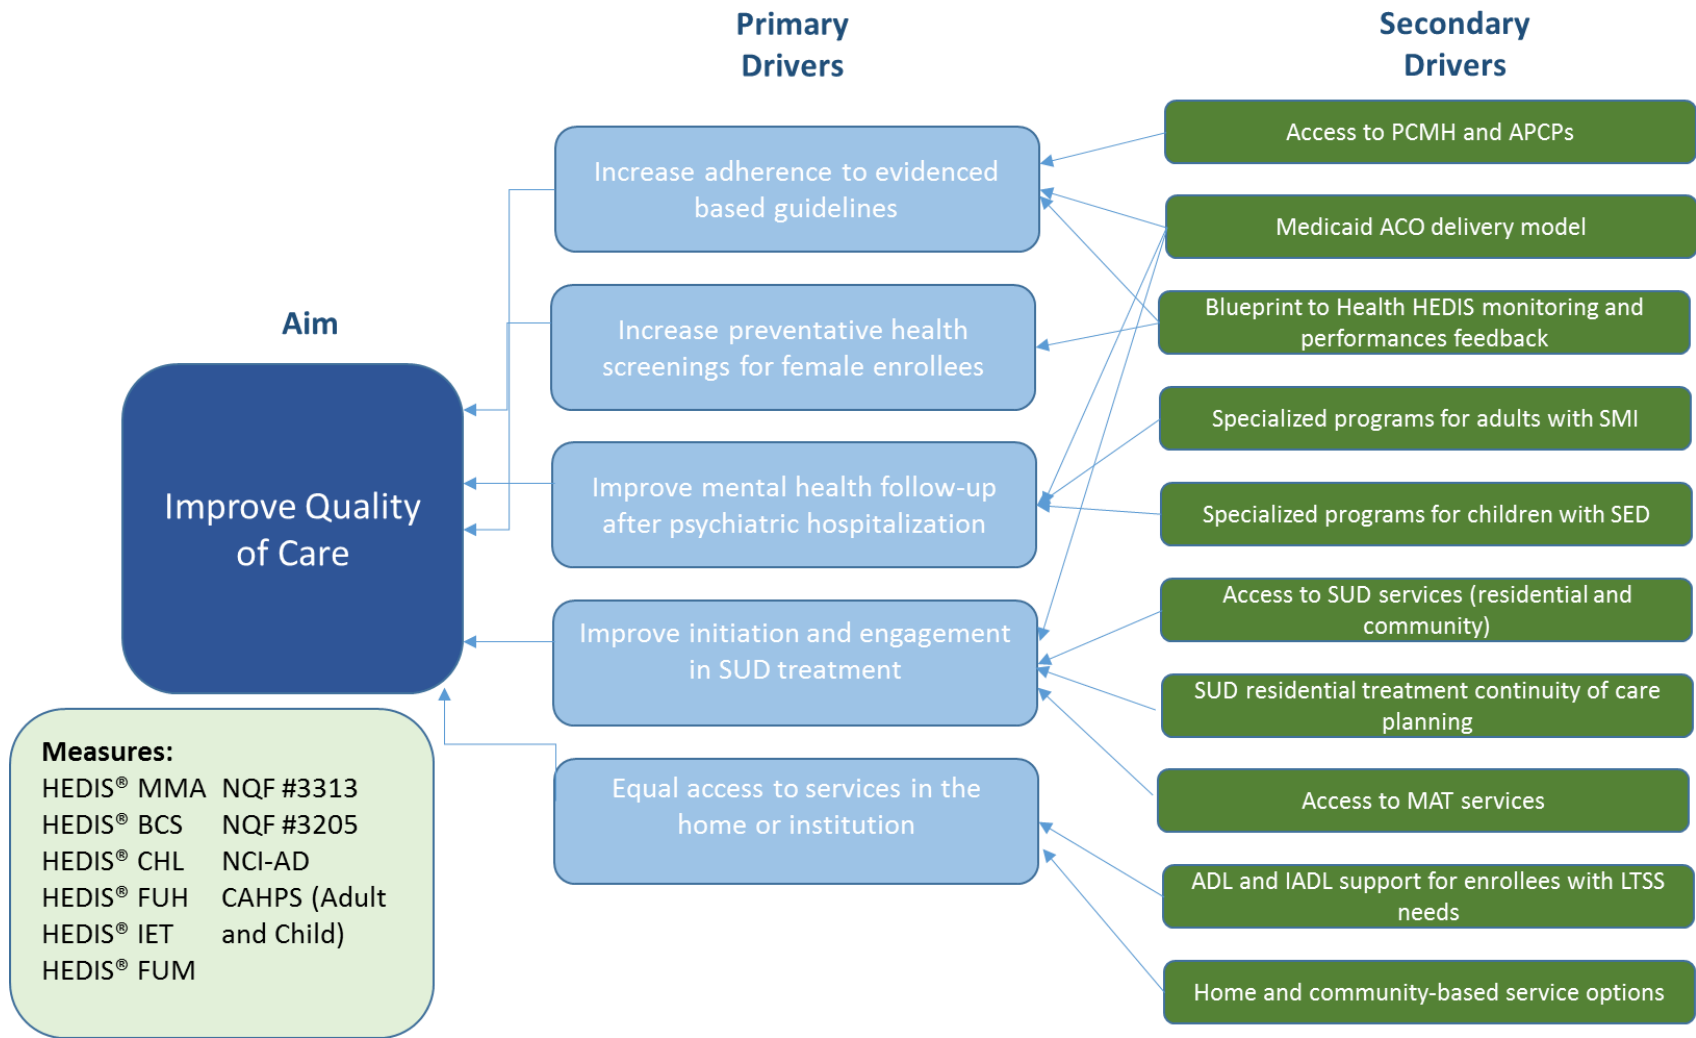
Aim

Improve Quality of Care

Measures:
HEDIS® MMA NQF #3313
HEDIS® BCS NQF #3205
HEDIS® CHL NCI-AD
HEDIS® FUH CAHPS (Adult
HEDIS® IET and Child)
HEDIS® FUM

Primary Drivers

Increase adherence to evidenced based guidelines

Increase preventative health screenings for female enrollees

Improve mental health follow-up after psychiatric hospitalization

Improve initiation and engagement in SUD treatment

Equal access to services in the home or institution

Secondary Drivers

Access to PCMH and APCPs

Medicaid ACO delivery model

Blueprint to Health HEDIS monitoring and performances feedback

Specialized programs for adults with SMI

Specialized programs for children with SED

Access to SUD services (residential and community)

SUD residential treatment continuity of care planning

Access to MAT services

ADL and IADL support for enrollees with LTSS needs

Home and community-based service options